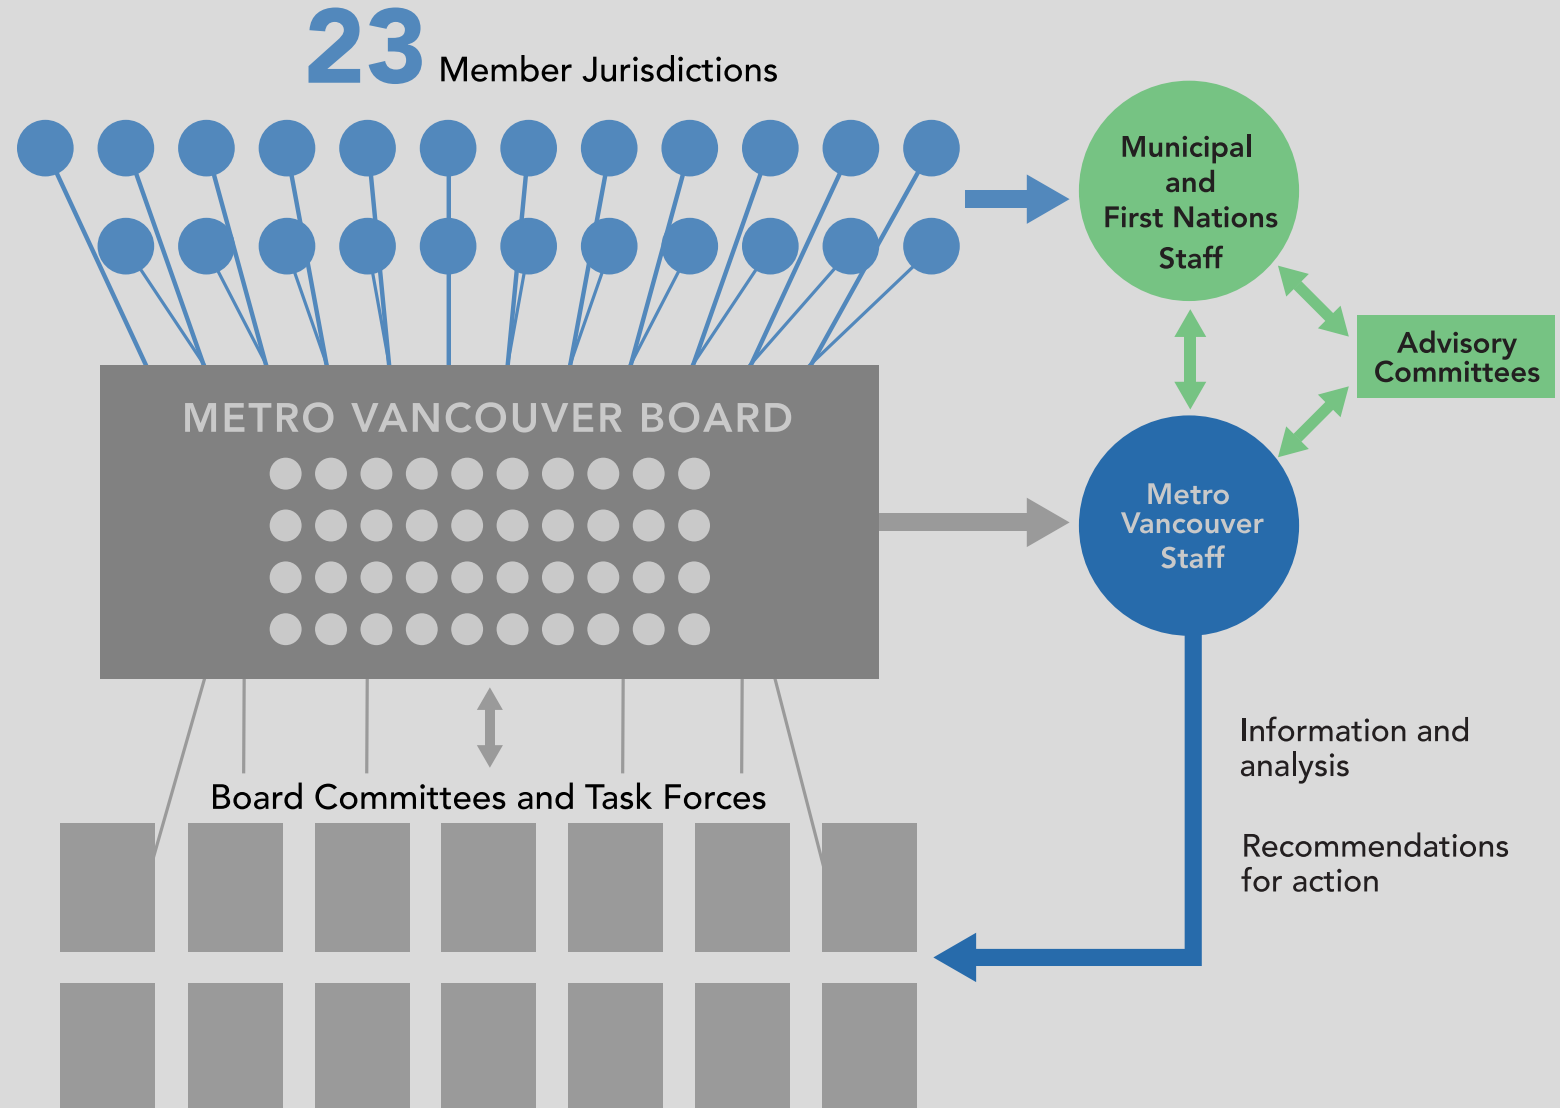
23 Member Jurisdictions

Municipal and First Nations Staff

Advisory Committees

METRO VANCOUVER BOARD

Metro Vancouver Staff

Information and analysis

Recommendations for action

Board Committees and Task Forces